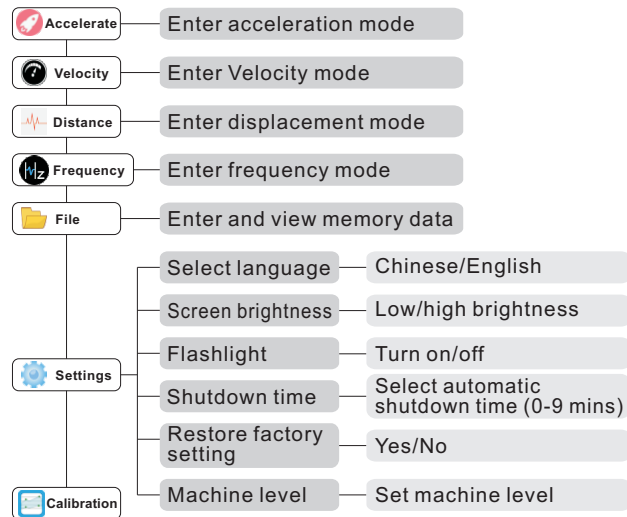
Accelerate
Enter acceleration mode
Velocity
Enter Velocity mode
Distance
Enter displacement mode
Hz
Frequency
Enter frequency mode
File
Enter and view memory data
Settings
Select language
Chinese/English
Screen brightness
Low/high brightness
Flashlight
Turn on/off
Shutdown time
Select automatic shutdown time (0-9 mins)
Restore factory setting
Yes/No
Machine level
Set machine level
Calibration